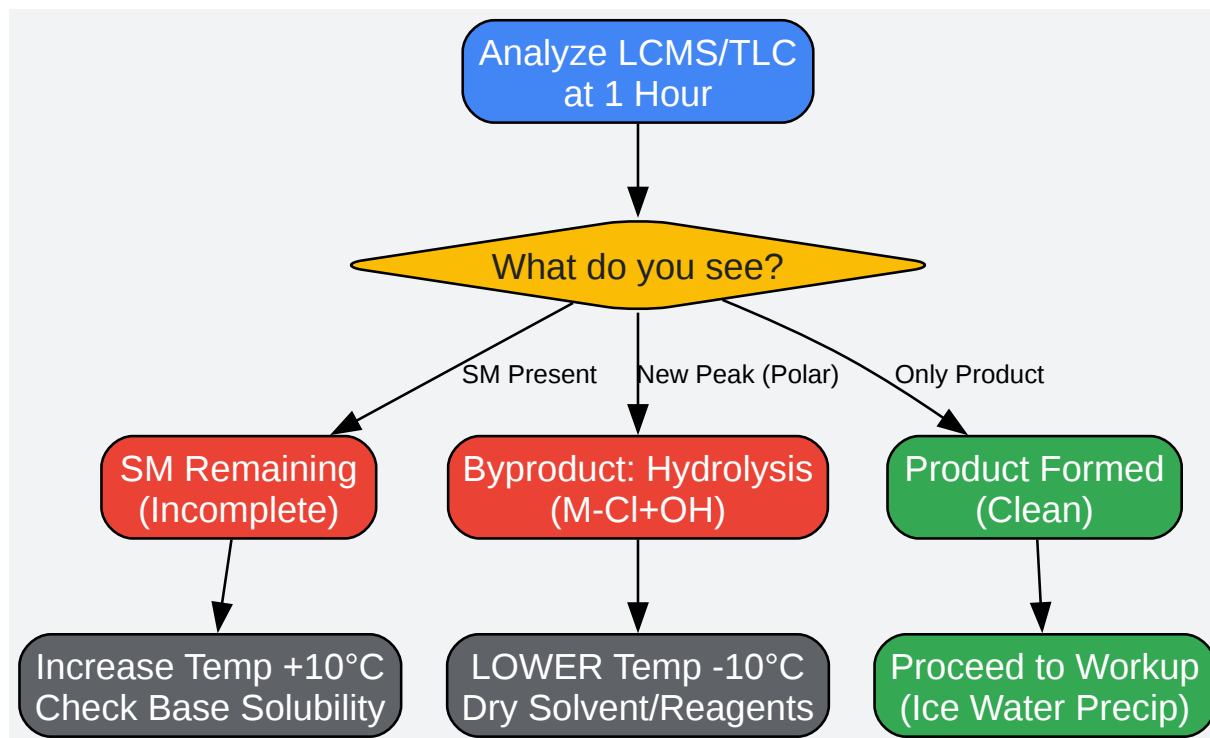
Analyze LCMS/TLC
at 1 Hour

What do you see?

SM Present

New Peak (Polar)

Only Product

SM Remaining
(Incomplete)

Byproduct: Hydrolysis
(M-Cl+OH)

Product Formed
(Clean)

Increase Temp +10°C
Check Base Solubility

LOWER Temp -10°C
Dry Solvent/Reagents

Proceed to Workup
(Ice Water Precip)